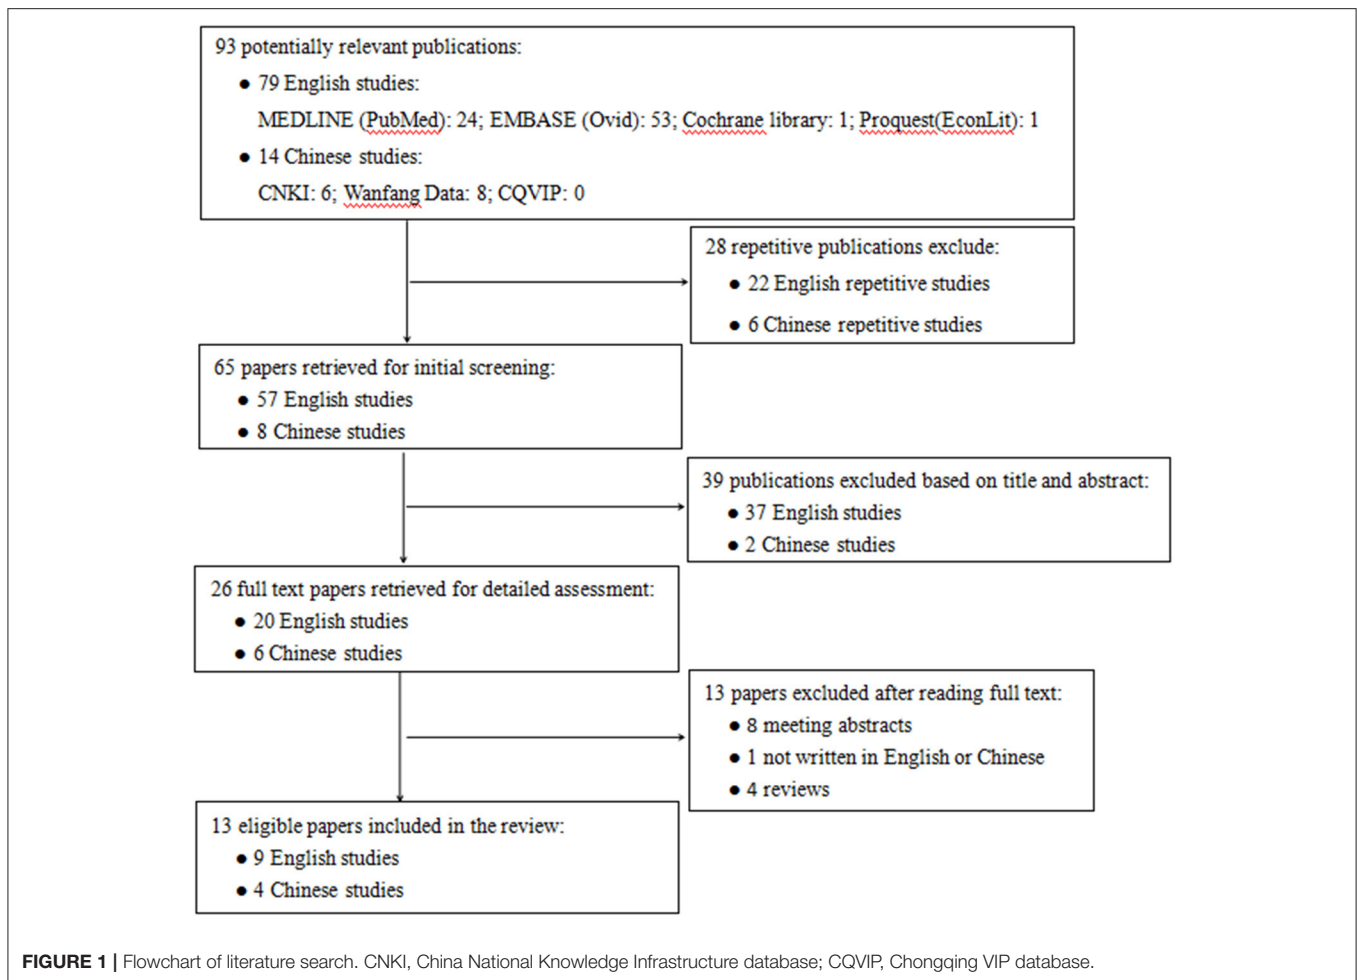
93 potentially relevant publications:

- 79 English studies:

MEDLINE (PubMed): 24; EMBASE (Ovid): 53; Cochrane library: 1; Proquest(EconLit): 1

- 14 Chinese studies:

CNKI: 6; Wanfang Data: 8; CQVIP: 0

28 repetitive publications exclude:

- 22 English repetitive studies
- 6 Chinese repetitive studies

65 papers retrieved for initial screening:

- 57 English studies
- 8 Chinese studies

39 publications excluded based on title and abstract:

- 37 English studies
- 2 Chinese studies

26 full text papers retrieved for detailed assessment:

- 20 English studies
- 6 Chinese studies

13 papers excluded after reading full text:

- 8 meeting abstracts
- 1 not written in English or Chinese
- 4 reviews

13 eligible papers included in the review:

- 9 English studies
- 4 Chinese studies

FIGURE 1 | Flowchart of literature search. CNKI, China National Knowledge Infrastructure database; CQVIP, Chongqing VIP database.